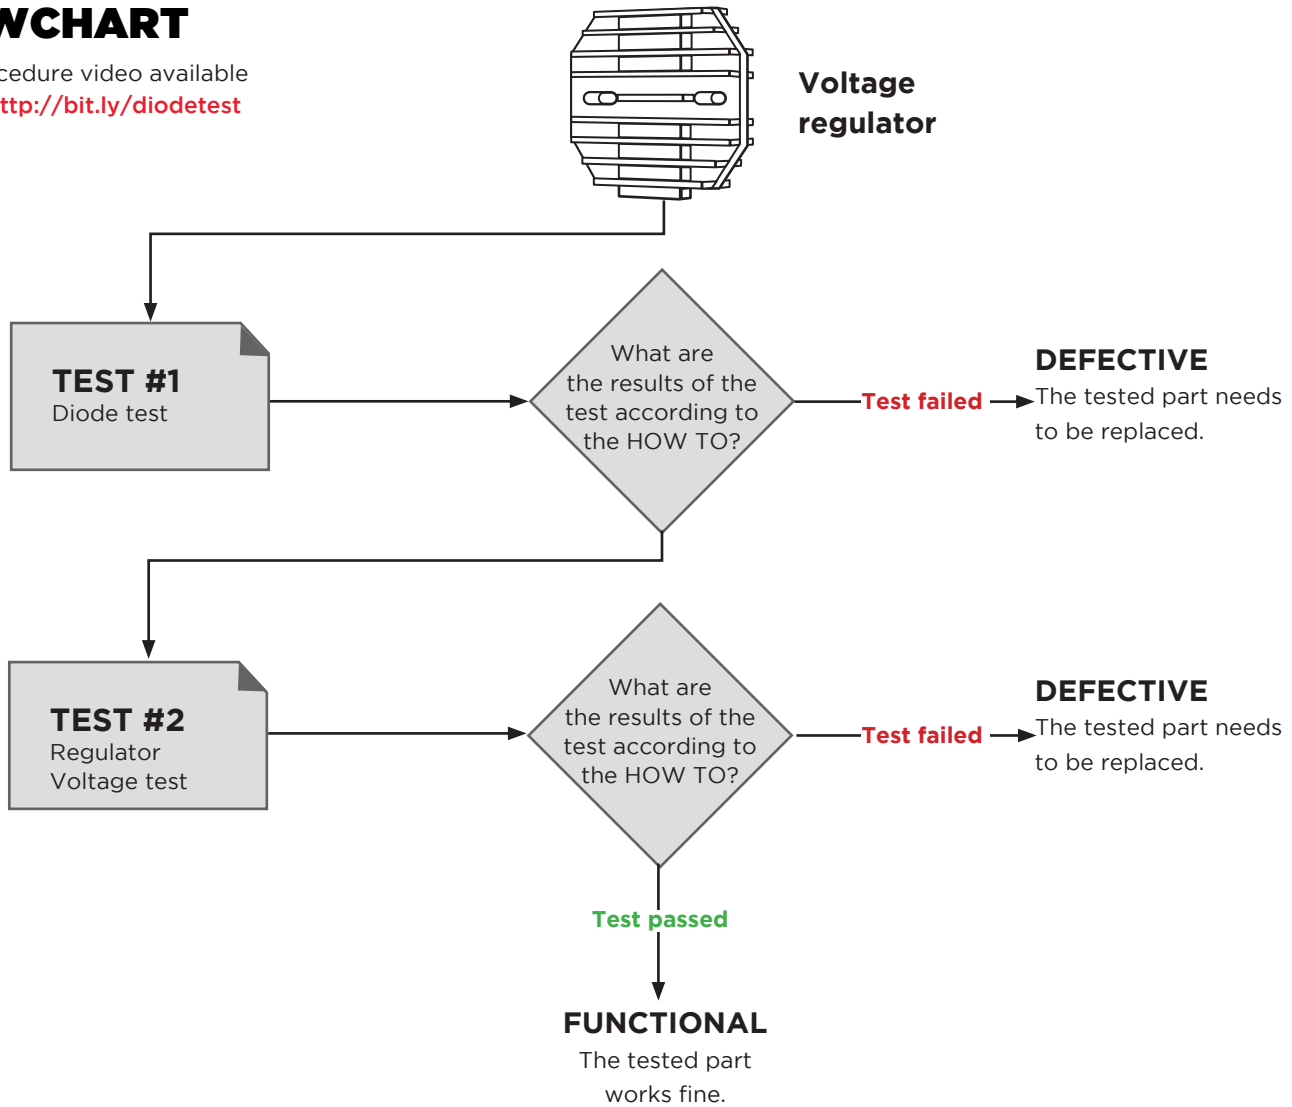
WCHART
cedure video available
ttp://bit.ly/diodetest

Voltage regulator

TEST #1
Diode test

What are the results of the test according to the HOW TO?

Test failed

DEFECTIVE
The tested part needs to be replaced.

TEST #2
Regulator Voltage test

What are the results of the test according to the HOW TO?

Test failed

DEFECTIVE
The tested part needs to be replaced.

Test passed

FUNCTIONAL
The tested part works fine.